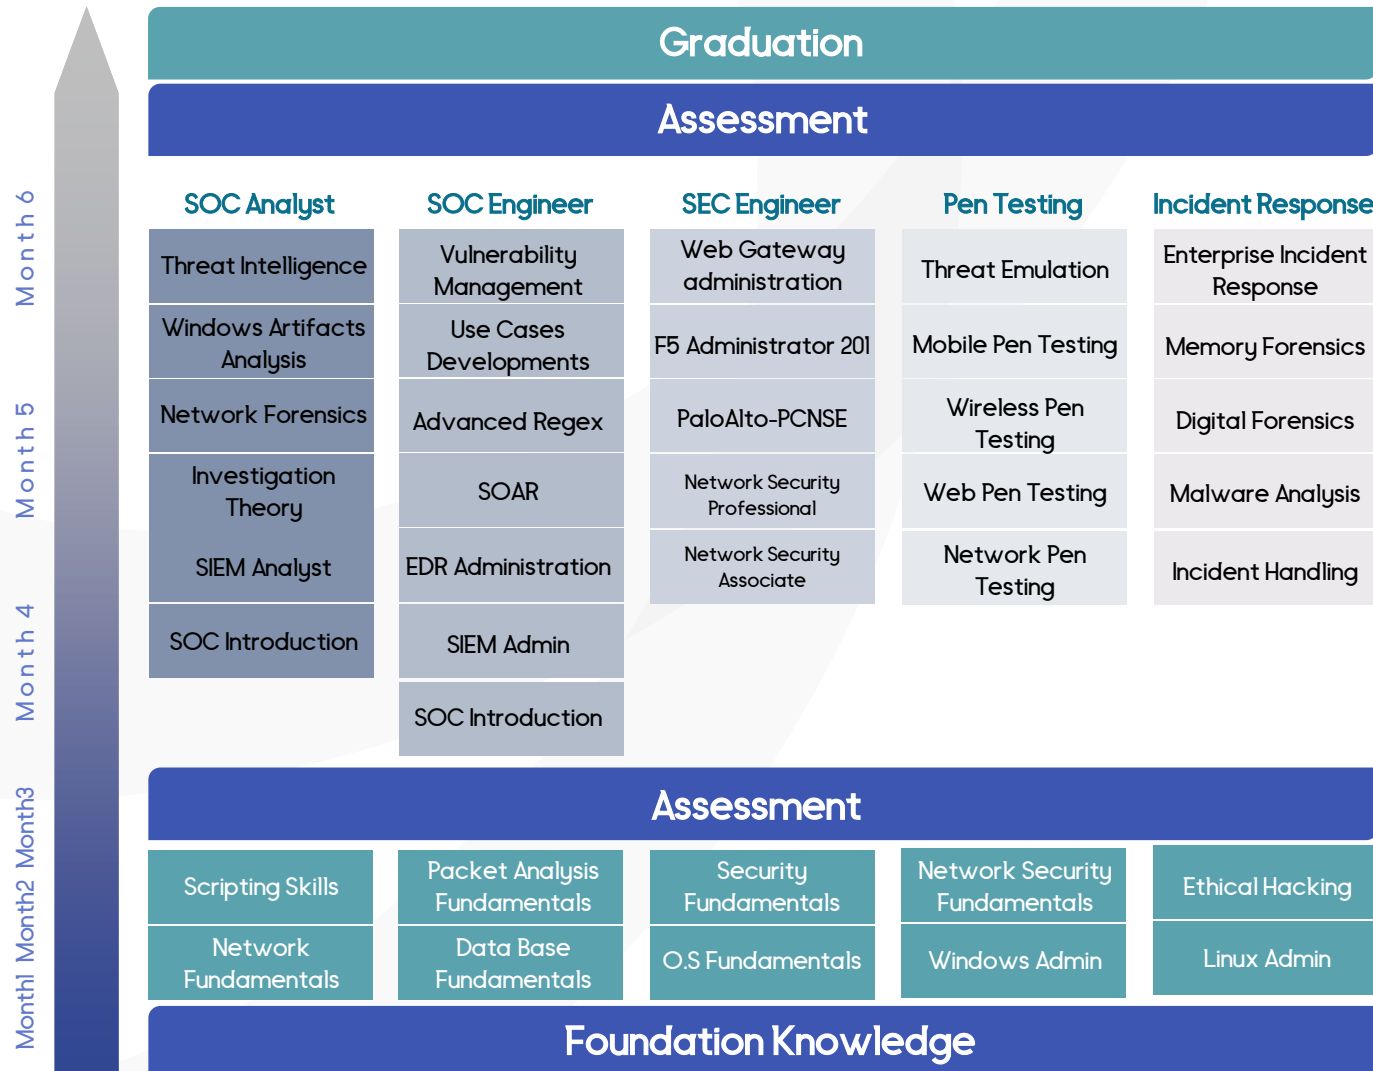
Graduation

Assessment

Month 6
Month 5
Month 4
Month1 Month2 Month3

| SOC Analyst | SOC Engineer | SEC Engineer | Pen Testing | Incident Response |
|---|---|---|---|---|
| Threat Intelligence | Vulnerability Management | Web Gateway administration | Threat Emulation | Enterprise Incident Response |
| Windows Artifacts Analysis | Use Cases Developments | F5 Administrator 201 | Mobile Pen Testing | Memory Forensics |
| Network Forensics | Advanced Regex | PaloAlto-PCNSE | Wireless Pen Testing | Digital Forensics |
| Investigation Theory | SOAR | Network Security Professional | Web Pen Testing | Malware Analysis |
| SIEM Analyst | EDR Administration | Network Security Associate | Network Pen Testing | Incident Handling |
| SOC Introduction | SIEM Admin | | | |
| | SOC Introduction | | | |

Assessment

| Scripting Skills | Packet Analysis Fundamentals | Security Fundamentals | Network Security Fundamentals | Ethical Hacking |
|---|---|---|---|---|
| Network Fundamentals | Data Base Fundamentals | O.S Fundamentals | Windows Admin | Linux Admin |

Foundation Knowledge